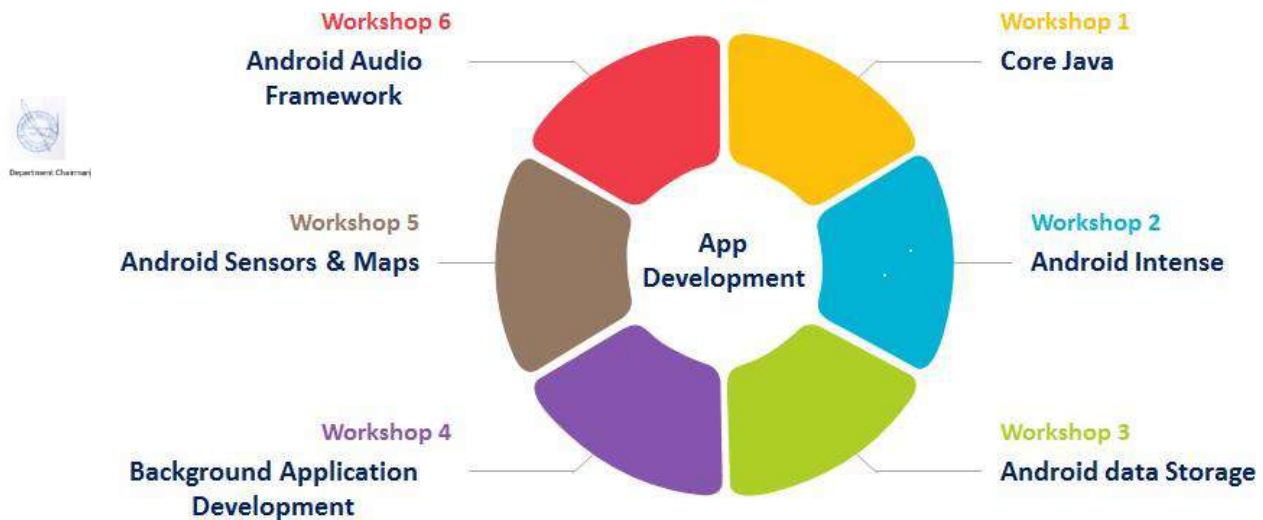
Workshop 6
Android Audio Framework

Workshop 1
Core Java

Department Chairman

Workshop 5
Android Sensors & Maps

App Development

Workshop 2
Android Intense

Workshop 4
Background Application Development

Workshop 3
Android data Storage